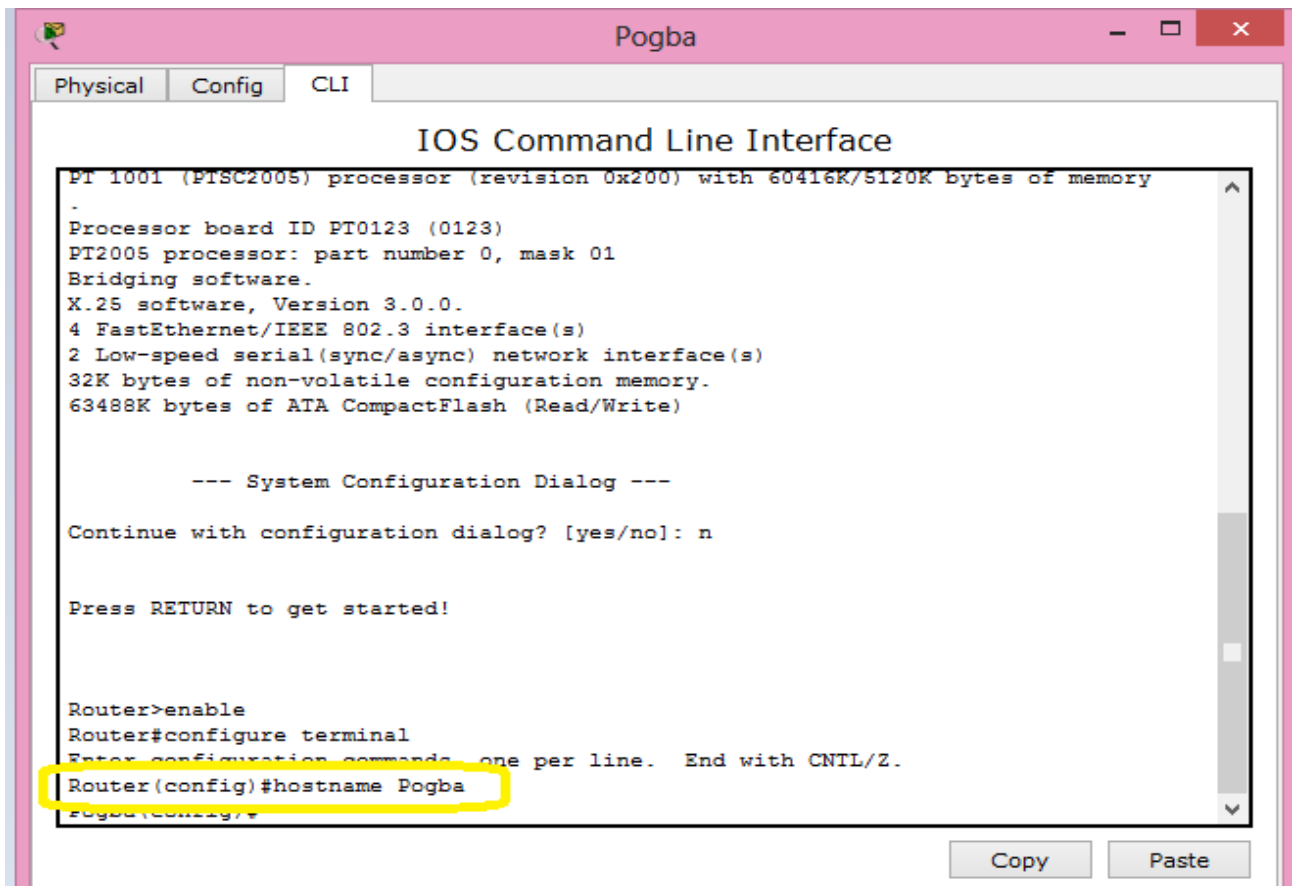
Pogba

Physical Config CLI

IOS Command Line Interface

PT 1001 (PTSC2005) processor (revision 0x200) with 60416K/5120K bytes of memory
.
Processor board ID PT0123 (0123)
PT2005 processor: part number 0, mask 01
Bridging software.
X.25 software, Version 3.0.0.
4 FastEthernet/IEEE 802.3 interface(s)
2 Low-speed serial(sync/async) network interface(s)
32K bytes of non-volatile configuration memory.
63488K bytes of ATA CompactFlash (Read/Write)

--- System Configuration Dialog ---

Continue with configuration dialog? [yes/no]: n

Press RETURN to get started!

Router>enable
Router#configure terminal
Enter configuration commands, one per line. End with CNTL/Z.
Router(config)#hostname Pogba
Pogba(config)#

Copy Paste